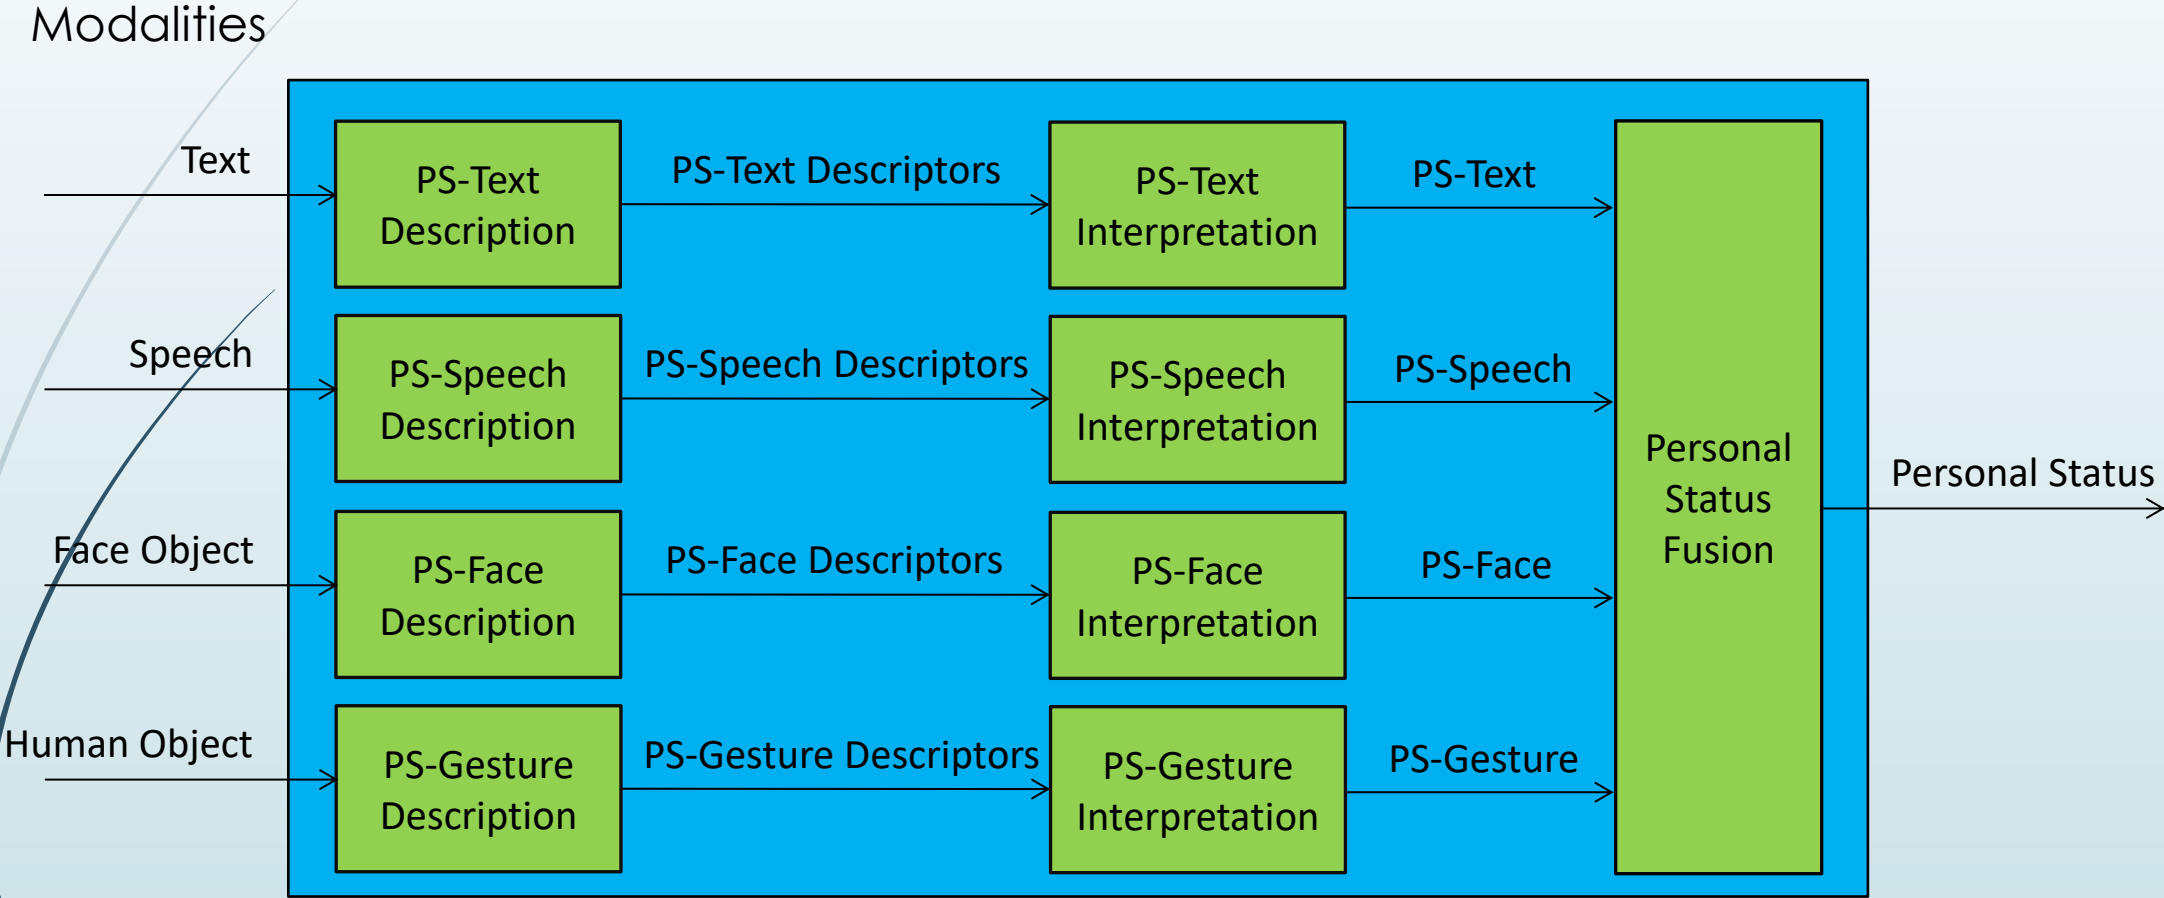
Modalities

Text

PS-Text Description

PS-Text Descriptors

PS-Text Interpretation

PS-Text

Speech

PS-Speech Description

PS-Speech Descriptors

PS-Speech Interpretation

PS-Speech

Personal Status Fusion

Personal Status

Face Object

PS-Face Description

PS-Face Descriptors

PS-Face Interpretation

PS-Face

Human Object

PS-Gesture Description

PS-Gesture Descriptors

PS-Gesture Interpretation

PS-Gesture